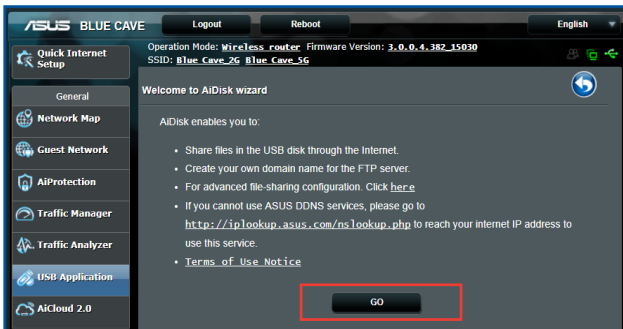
ASUS BLUE CAVE

Logout

Reboot

English

Quick Internet Setup

Operation Mode: Wireless router Firmware Version: 3.0.0.4.382_15030
SSID: Blue Cave_2G Blue Cave_5G

General

Network Map

Guest Network

AiProtection

Traffic Manager

Traffic Analyzer

USB Application

AiCloud 2.0

Welcome to AiDisk wizard

AiDisk enables you to:

• Share files in the USB disk through the Internet.
• Create your own domain name for the FTP server.
• For advanced file-sharing configuration. Click here
• If you cannot use ASUS DDNS services, please go to http://iplookup.asus.com/nslookup.php to reach your internet IP address to use this service.
• Terms of Use Notice

GO